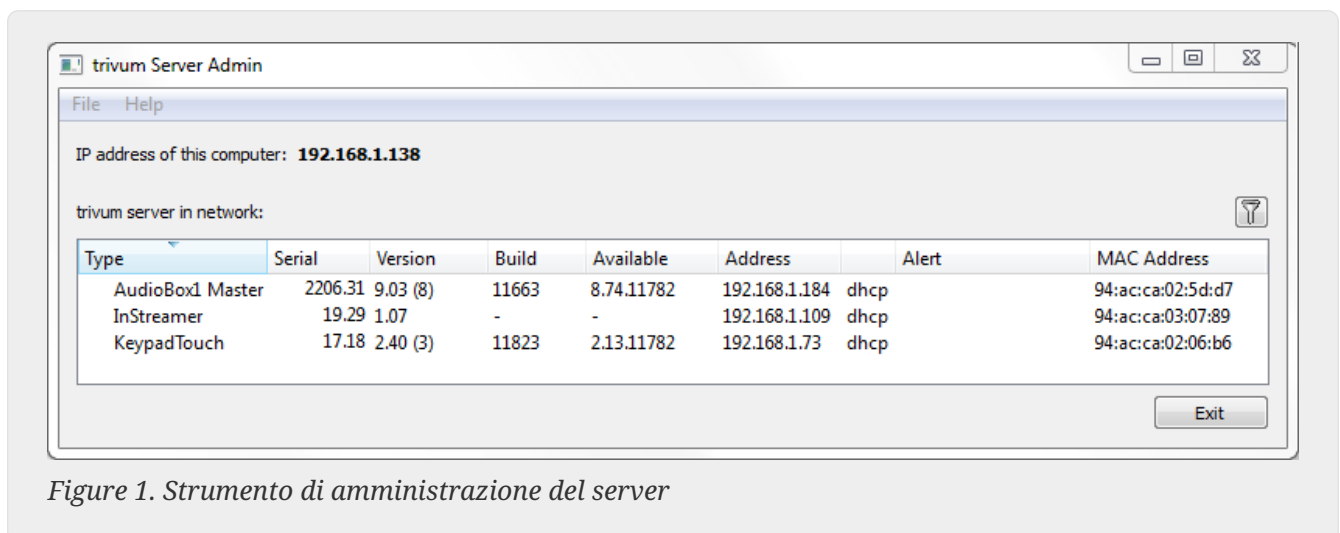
trivum Server Admin

File Help

IP address of this computer: **192.168.1.138**

trivum server in network:

| Type | Serial | Version | Build | Available | Address | | Alert | MAC Address |
|---|---|---|---|---|---|---|---|---|
| AudioBox1 Master | 2206.31 | 9.03 (8) | 11663 | 8.74.11782 | 192.168.1.184 | dhcp | | 94:ac:ca:02:5d:d7 |
| InStreamer | 19.29 | 1.07 | - | - | 192.168.1.109 | dhcp | | 94:ac:ca:03:07:89 |
| KeypadTouch | 17.18 | 2.40 (3) | 11823 | 2.13.11782 | 192.168.1.73 | dhcp | | 94:ac:ca:02:06:b6 |

Exit

*Figure 1. Strumento di amministrazione del server*